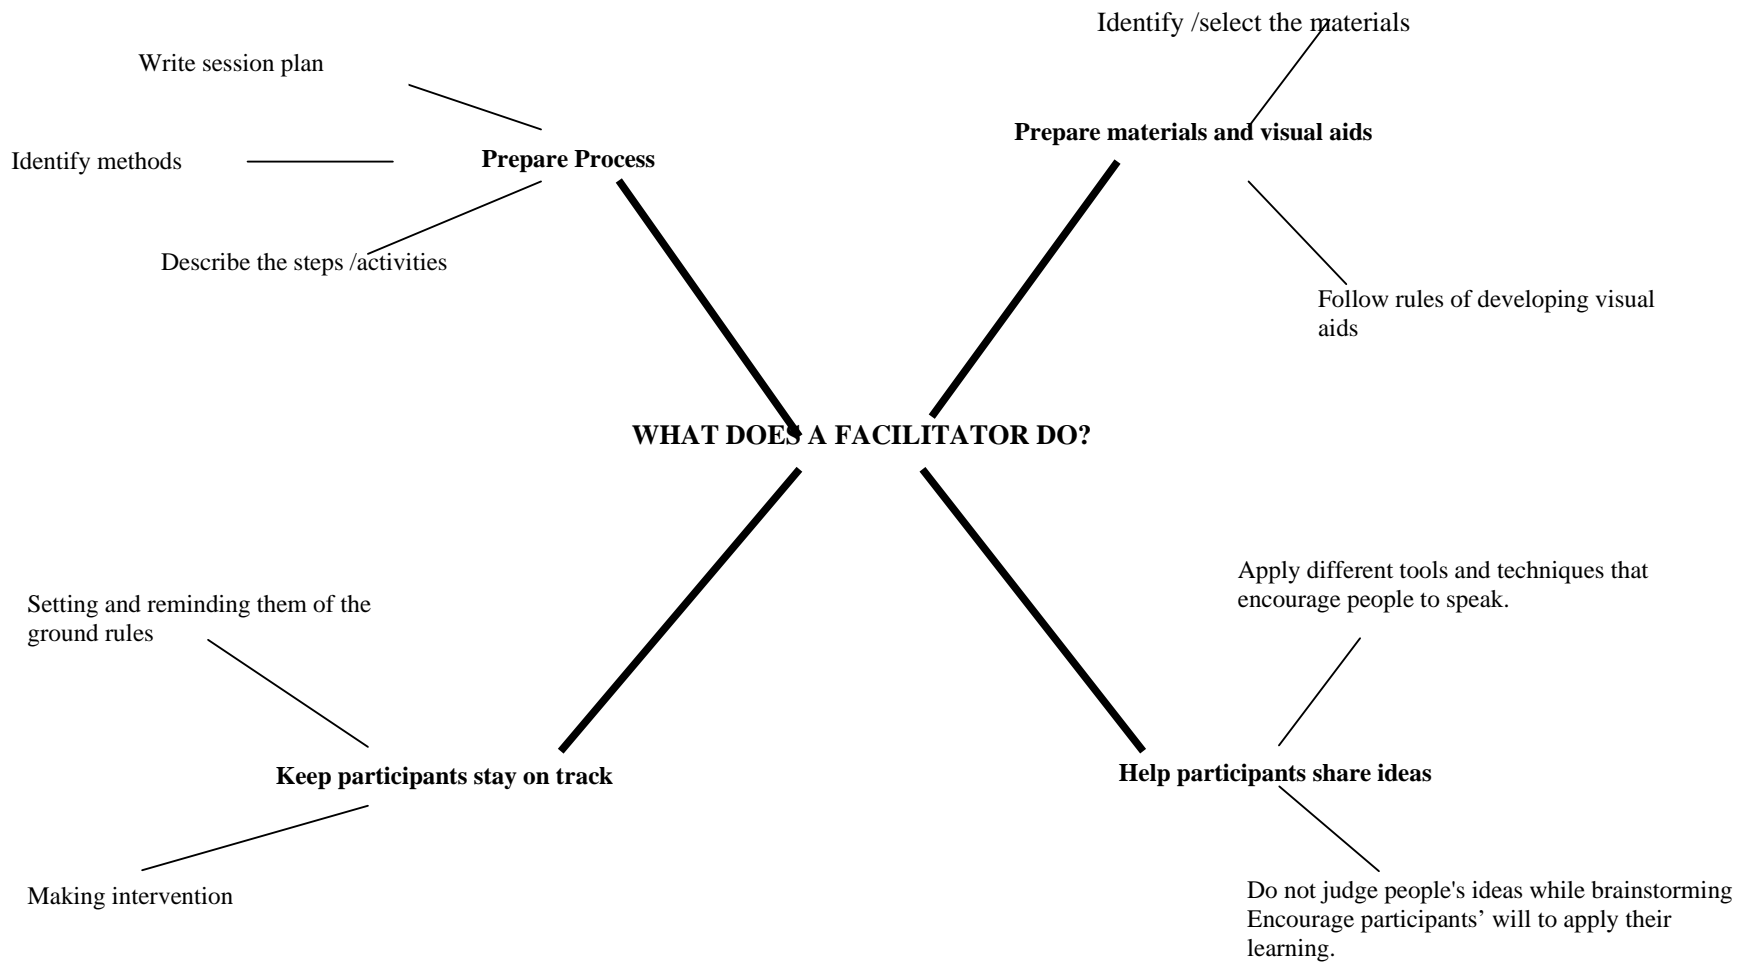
WHAT DOES A FACILITATOR DO?

Prepare Process

Write session plan

Identify methods

Describe the steps /activities

Prepare materials and visual aids

Identify /select the materials

Follow rules of developing visual aids

Keep participants stay on track

Setting and reminding them of the ground rules

Making intervention

Help participants share ideas

Apply different tools and techniques that encourage people to speak.

Do not judge people's ideas while brainstorming
Encourage participants' will to apply their learning.